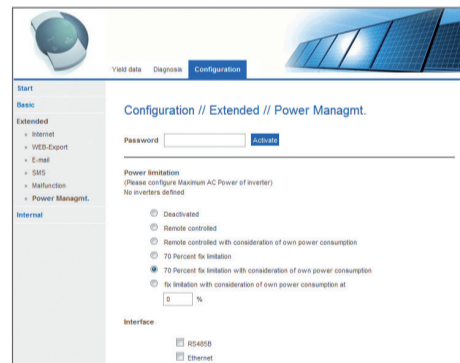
Yield data Diagnosis Configuration

Start

Basic

Extended

» Internet
» WEB-Export
» E-mail
» SMS
» Malfunction
» Power Managmt.

Internal

Configuration // Extended // Power Managmt.

Password Activate

Power limitation
(Please configure Maximum AC Power of inverter)
No inverters defined

Deactivated
Remote controlled
Remote controlled with consideration of own power consumption
70 Percent fix limitation
70 Percent fix limitation with consideration of own power consumption
fix limitation with consideration of own power consumption at
0 %

Interface

RS485B
Ethernet